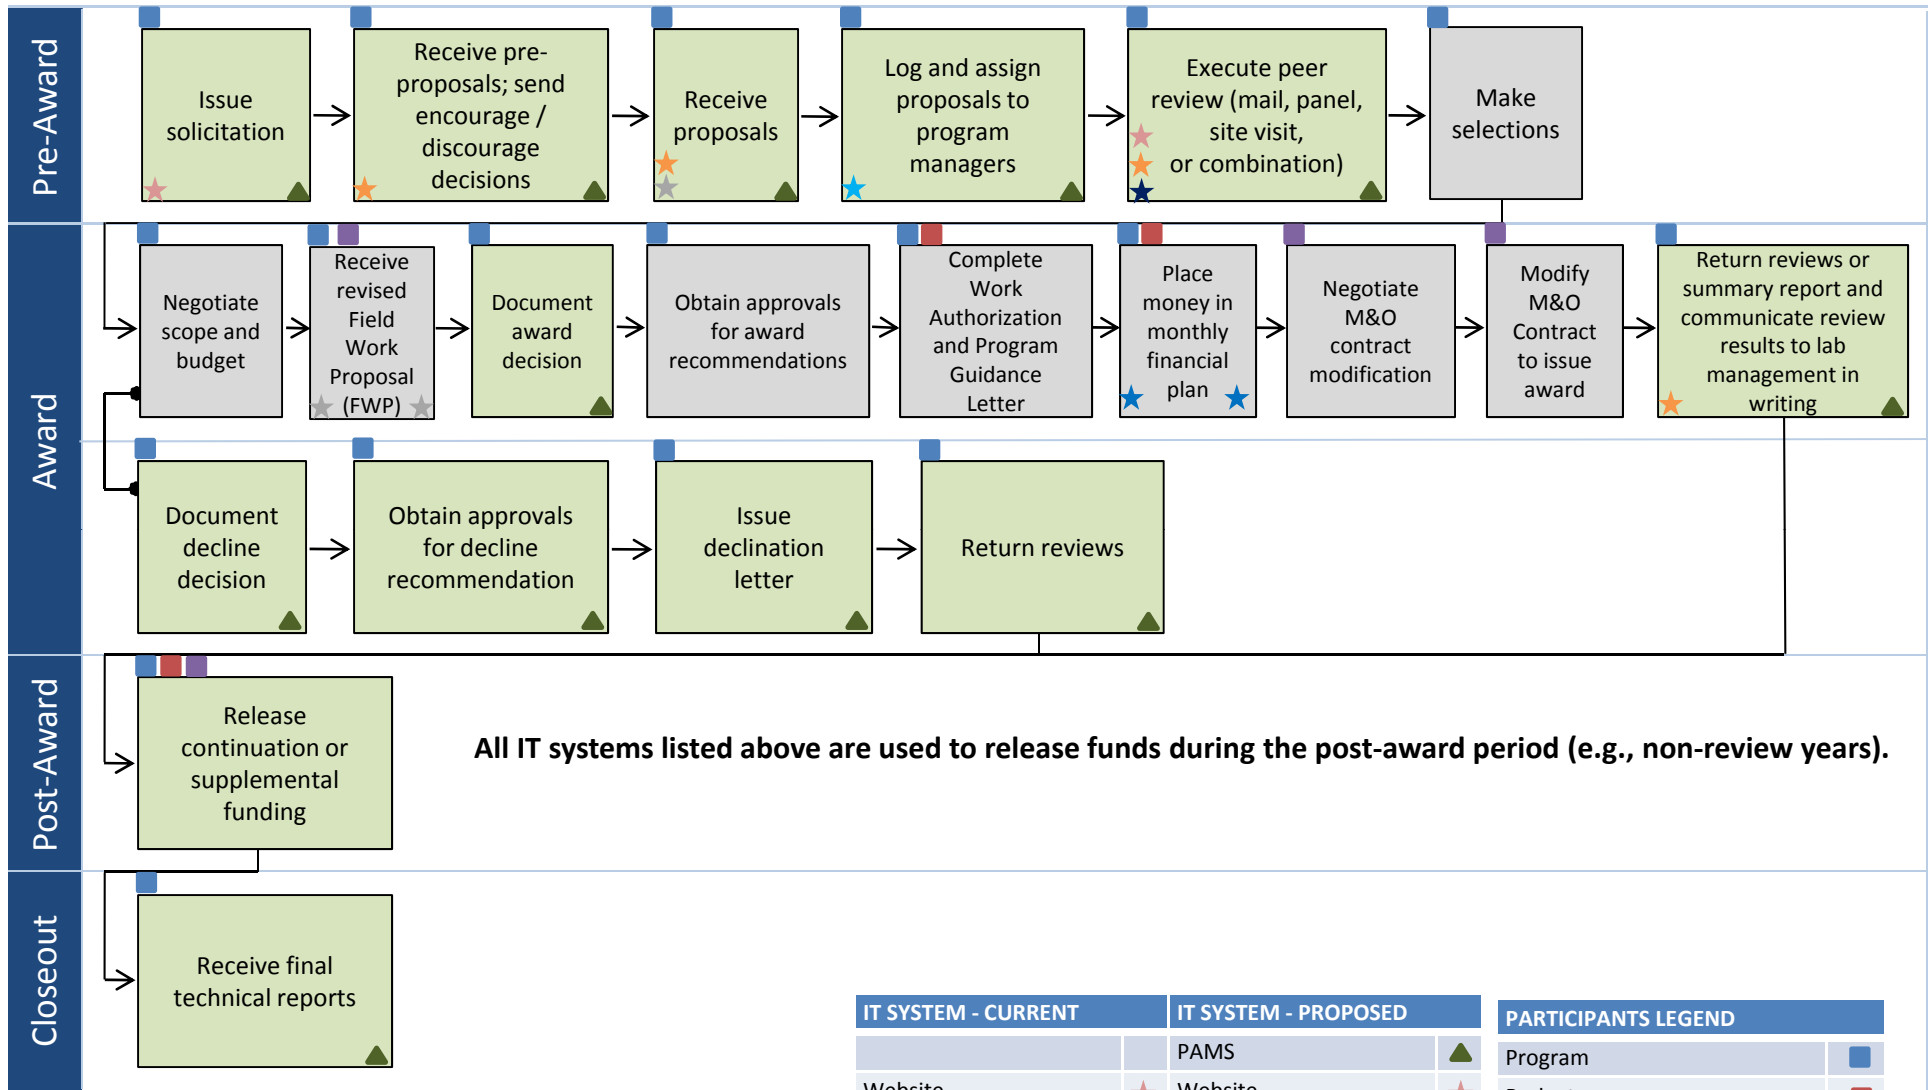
Pre-Award

Issue solicitation

Receive pre-proposals; send encourage / discourage decisions

Receive proposals

Log and assign proposals to program managers

Execute peer review (mail, panel, site visit, or combination)

Make selections

Award

Negotiate scope and budget

Receive revised Field Work Proposal (FWP)

Document award decision

Obtain approvals for award recommendations

Complete Work Authorization and Program Guidance Letter

Place money in monthly financial plan

Negotiate M&O contract modification

Modify M&O Contract to issue award

Return reviews or summary report and communicate review results to lab management in writing

Document decline decision

Obtain approvals for decline recommendation

Issue declination letter

Return reviews

Post-Award

Release continuation or supplemental funding

All IT systems listed above are used to release funds during the post-award period (e.g., non-review years).

Closeout

Receive final technical reports

| IT SYSTEM - CURRENT | | IT SYSTEM - PROPOSED | |
|---|---|---|---|
| | | PAMS | |
| Website | | Website | |

| PARTICIPANTS LEGEND | |
|---|---|
| Program | |
| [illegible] | |